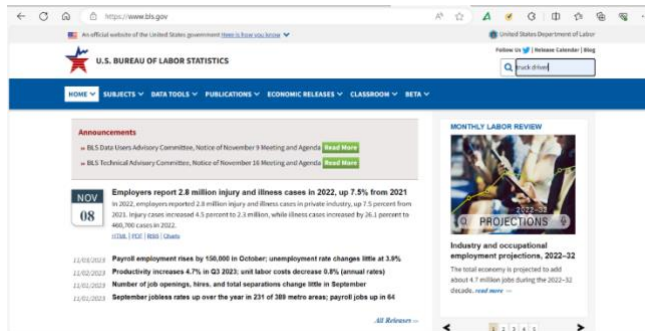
https://www.bls.gov

An official website of the United States government Here is how you know

United States Department of Labor

U.S. BUREAU OF LABOR STATISTICS

Follow Us | Release Calendar | Blog

truck driver

HOME SUBJECTS DATA TOOLS PUBLICATIONS ECONOMIC RELEASES CLASSROOM BETA

Announcements

BLS Data Users Advisory Committee, Notice of November 9 Meeting and Agenda Read More

BLS Technical Advisory Committee, Notice of November 16 Meeting and Agenda Read More

NOV 08

Employers report 2.8 million injury and illness cases in 2022, up 7.5% from 2021

In 2022, employers reported 2.8 million injury and illness cases in private industry, up 7.5 percent from 2021. Injury cases increased 4.5 percent to 2.3 million, while illness cases increased by 26.1 percent to 460,700 cases in 2022.

HTML | PDF | RSS | Charts

11/03/2023 Payroll employment rises by 150,000 in October; unemployment rate changes little at 3.9%

11/02/2023 Productivity increases 4.7% in Q3 2023; unit labor costs decrease 0.8% (annual rates)

11/01/2023 Number of job openings, hires, and total separations change little in September

11/01/2023 September jobless rates up over the year in 231 of 389 metro areas; payroll jobs up in 64

All Releases

MONTHLY LABOR REVIEW

2022–32 PROJECTIONS

Industry and occupational employment projections, 2022–32

The total economy is projected to add about 4.7 million jobs during the 2022–32 decade. read more

1 2 3 4 5